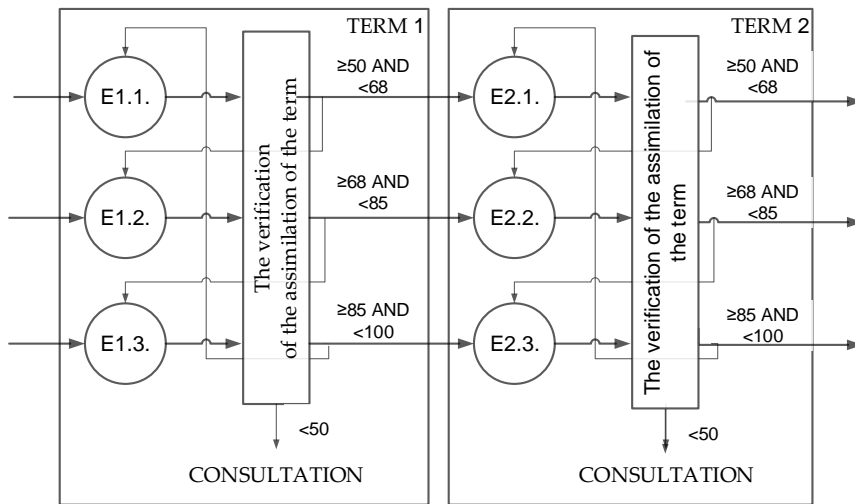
TERM 1

E1.1.

E1.2.

E1.3.

The verification of the assimilation of the term

≥50 AND <68

≥68 AND <85

≥85 AND <100

<50

CONSULTATION

TERM 2

E2.1.

E2.2.

E2.3.

The verification of the assimilation of the term

≥50 AND <68

≥68 AND <85

≥85 AND <100

<50

CONSULTATION